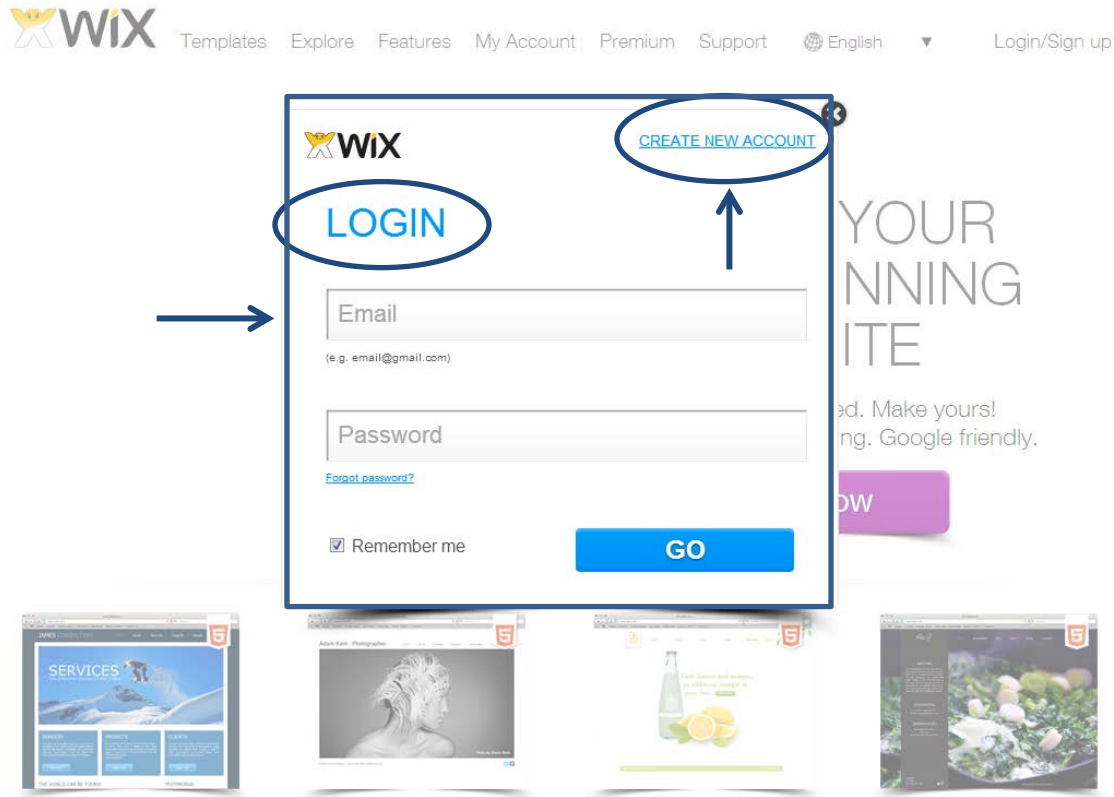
WiX Templates Explore Features My Account Premium Support English ▼ Login/Sign up

WiX CREATE NEW ACCOUNT

LOGIN

YOUR
NNING
ITE

Email

(e.g. email@gmail.com)

ed. Make yours!
ng. Google friendly.

Password

Forgot password?

OW

Remember me

GO

SERVICES

5

Adam Kent - Photographer

5

5

5